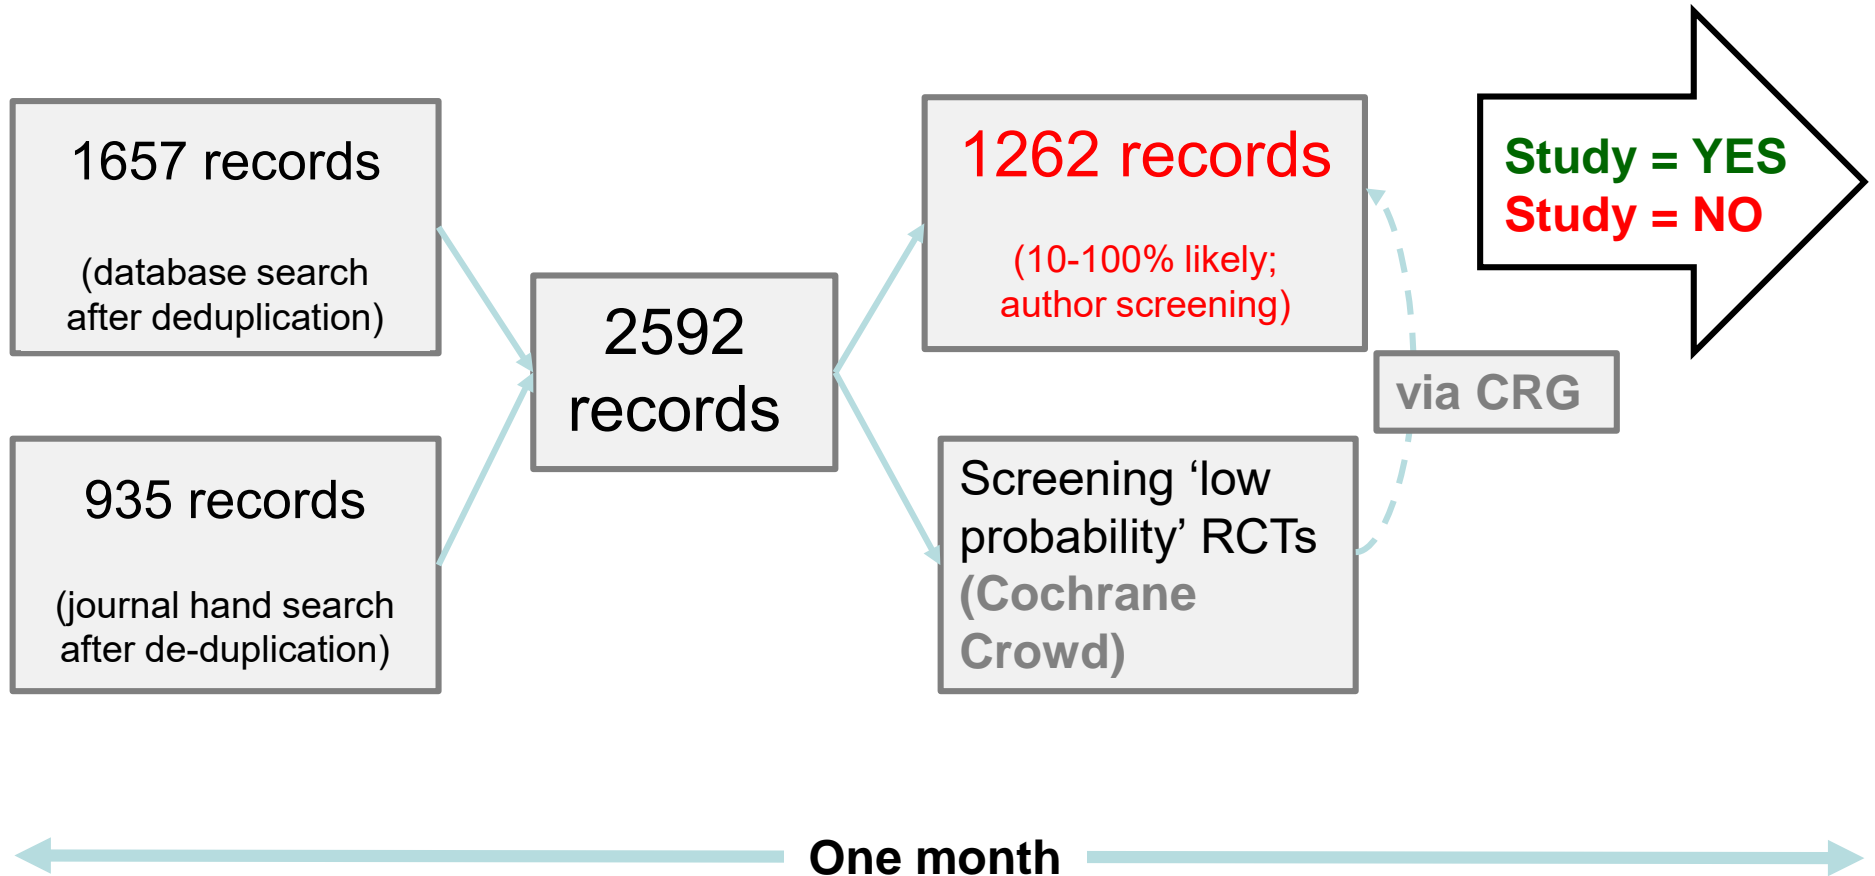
1657 records

(database search after deduplication)

935 records

(journal hand search after de-duplication)

2592 records

1262 records

(10-100% likely; author screening)

Screening ‘low probability’ RCTs (Cochrane Crowd)

via CRG

Study = YES
Study = NO

One month